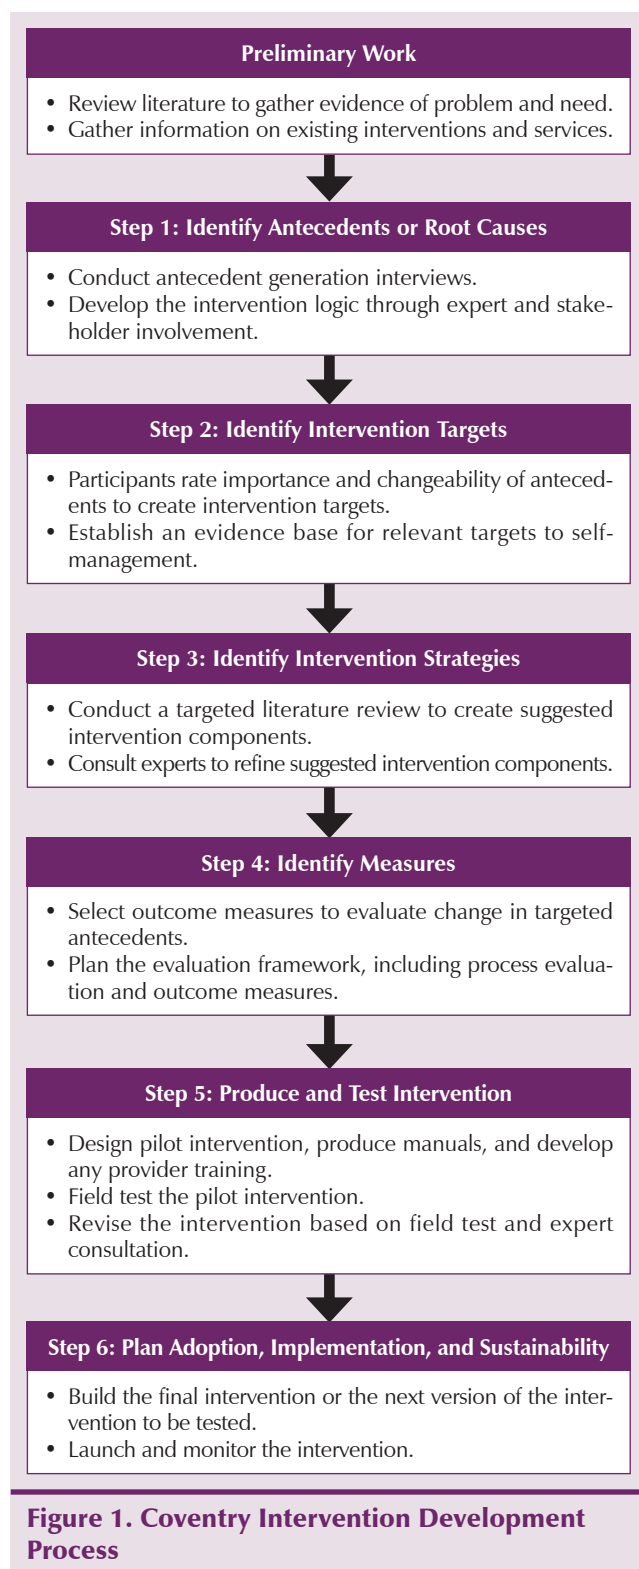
Preliminary Work

• Review literature to gather evidence of problem and need.
• Gather information on existing interventions and services.

Step 1: Identify Antecedents or Root Causes

• Conduct antecedent generation interviews.
• Develop the intervention logic through expert and stakeholder involvement.

Step 2: Identify Intervention Targets

• Participants rate importance and changeability of antecedents to create intervention targets.
• Establish an evidence base for relevant targets to self-management.

Step 3: Identify Intervention Strategies

• Conduct a targeted literature review to create suggested intervention components.
• Consult experts to refine suggested intervention components.

Step 4: Identify Measures

• Select outcome measures to evaluate change in targeted antecedents.
• Plan the evaluation framework, including process evaluation and outcome measures.

Step 5: Produce and Test Intervention

• Design pilot intervention, produce manuals, and develop any provider training.
• Field test the pilot intervention.
• Revise the intervention based on field test and expert consultation.

Step 6: Plan Adoption, Implementation, and Sustainability

• Build the final intervention or the next version of the intervention to be tested.
• Launch and monitor the intervention.

Figure 1. Coventry Intervention Development Process